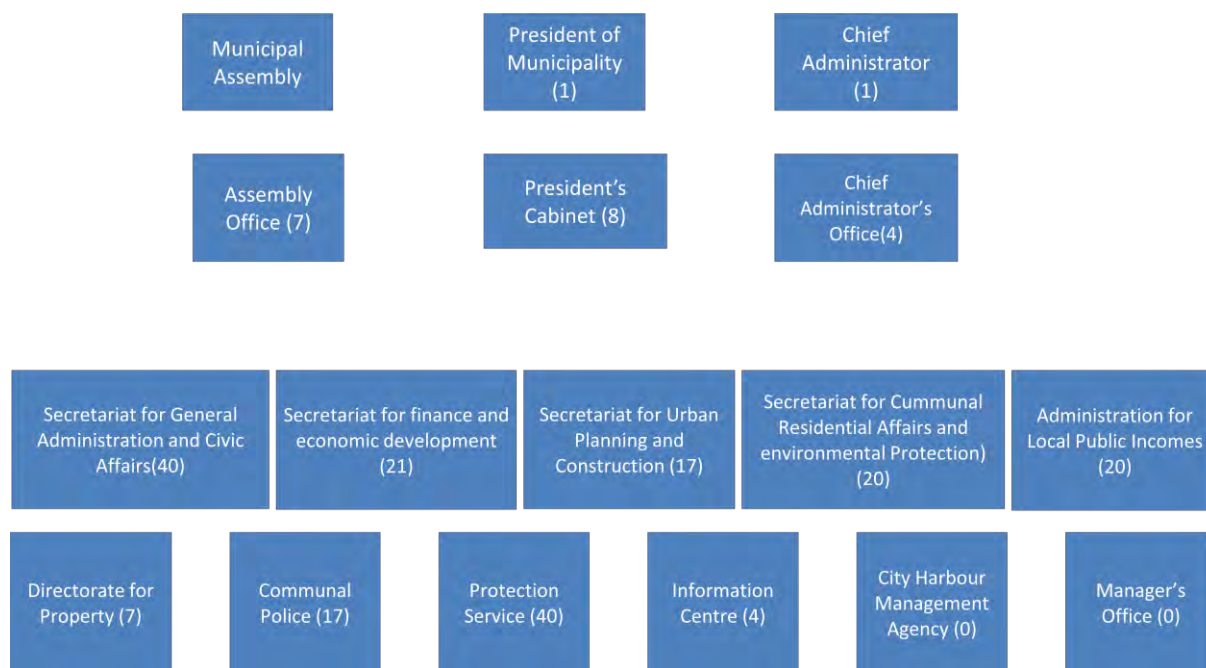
Municipal Assembly

President of Municipality (1)

Chief Administrator (1)

Assembly Office (7)

President's Cabinet (8)

Chief Administrator's Office(4)

Secretariat for General Administration and Civic Affairs(40)

Secretariat for finance and economic development (21)

Secretariat for Urban Planning and Construction (17)

Secretariat for Cummunal Residential Affairs and environmental Protection) (20)

Administration for Local Public Incomes (20)

Directorate for Property (7)

Communal Police (17)

Protection Service (40)

Information Centre (4)

City Harbour Management Agency (0)

Manager's Office (0)